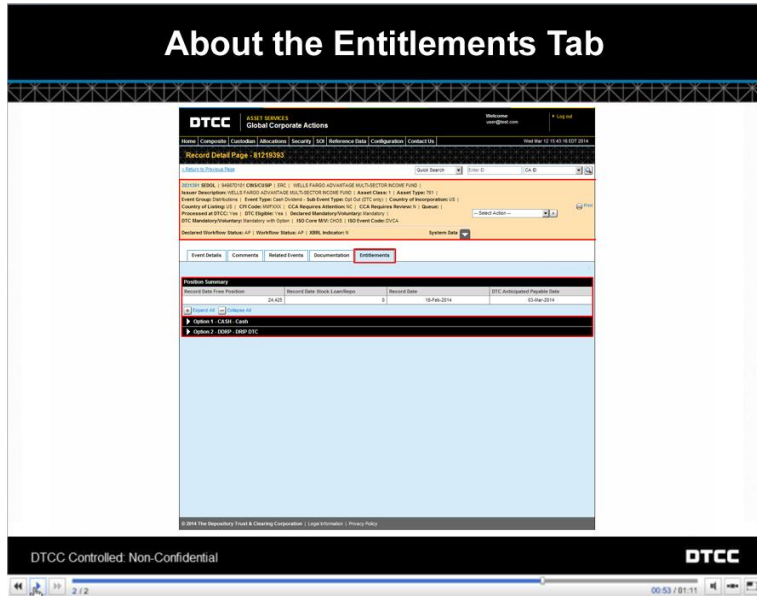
About the Entitlements Tab

DTCC | ASSET SERVICES Global Corporate Actions

Welcome user@test.com

Log out

Home | Composite | Custodian | Allocations | Security | SCI | Reference Data | Configuration | Contact Us

Wed Mar 12 15:43:16 EDT 2014

Record Detail Page - 81219363

« Return to Previous Page

Quick Search | Enter ID | CA ID

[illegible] SEDOL | 949870101 CMS/CUSIP | SRC | WELLS FARGO ADVANTAGE MULTI-SECTOR INCOME FUND | Issuer Description: WELLS FARGO ADVANTAGE MULTI-SECTOR INCOME FUND | Asset Class: 1 | Asset Type: 781 | Event Groups: Distributions | Event Type: Cash Dividend - Sub Event Type: Opt Out (DTC only) | Country of Incorporation: US | Country of Listing: US | CFI Code: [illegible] | CCA Requires Attention: NC | CCA Requires Review: N | Queue: | Processed at DTCC: Yes | DTC Eligible: Yes | Declared Mandatory/Voluntary: Mandatory | DTC Mandatory/Voluntary: Mandatory with Option | ISO Core M/V: CHOS | ISO Event Code: DVCA

-- Select Action --

Print

Declared Workflow Status: AP | Workflow Status: AP | XBRL Indicator: N

System Data

Event Details | Comments | Related Events | Documentation | Entitlements

Position Summary

| Record Date Free Position | Record Date Stock Loan/Repo | Record Date | DTC Anticipated Payable Date |
|---|---|---|---|
| 24,425 | 0 | 18-Feb-2014 | 03-Mar-2014 |

Expand All | Collapse All

Option 1 - CASH - Cash

Option 2 - DDRP - DRIP DTC

© 2014 The Depository Trust & Clearing Corporation | Legal Information | Privacy Policy

DTCC Controlled: Non-Confidential

DTCC

2 / 2

00:53 / 01:11